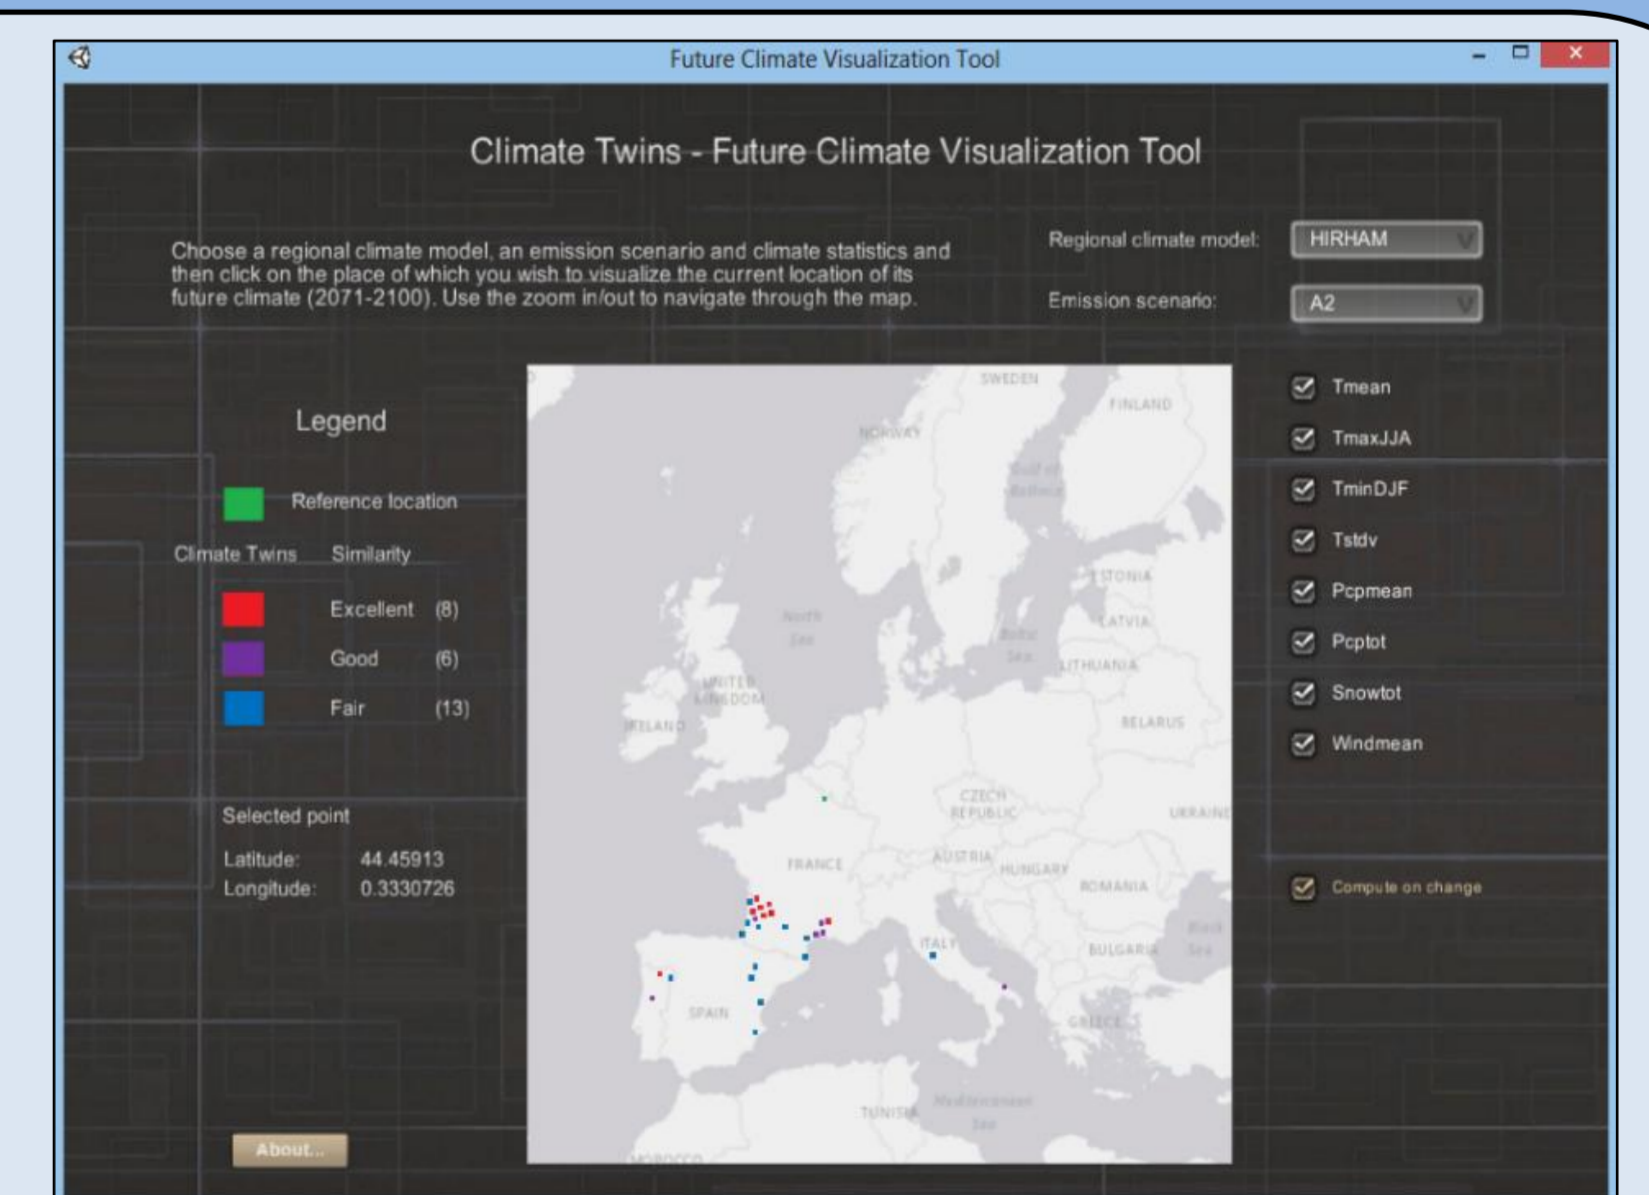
Future Climate Visualization Tool

Climate Twins - Future Climate Visualization Tool

Choose a regional climate model, an emission scenario and climate statistics and then click on the place of which you wish to visualize the current location of its future climate (2071-2100). Use the zoom in/out to navigate through the map.

Regional climate model: HIRHAM

Emission scenario: A2

Legend

Reference location

Climate Twins Similarity

Excellent (8)

Good (6)

Fair (13)

Selected point

Latitude: 44.45913

Longitude: 0.3330726

About...

SWEDEN
FINLAND
NORWAY
Gulf of Bothnia
ESTONIA
North Sea
LATVIA
Baltic Sea
LITHUANIA
UNITED KINGDOM
IRELAND
BELARUS
CZECH REPUBLIC
UKRAINE
FRANCE
AUSTRIA
HUNGARY
ROMANIA
ITALY
Black Sea
BULGARIA
SPAIN
GREECE
TUNISIA
Mediterranean Sea
MOROCCO

Tmean
TmaxJJA
TminDJF
Tstdv
Pcpmean
Pcptot
Snowtot
Windmean

Compute on change